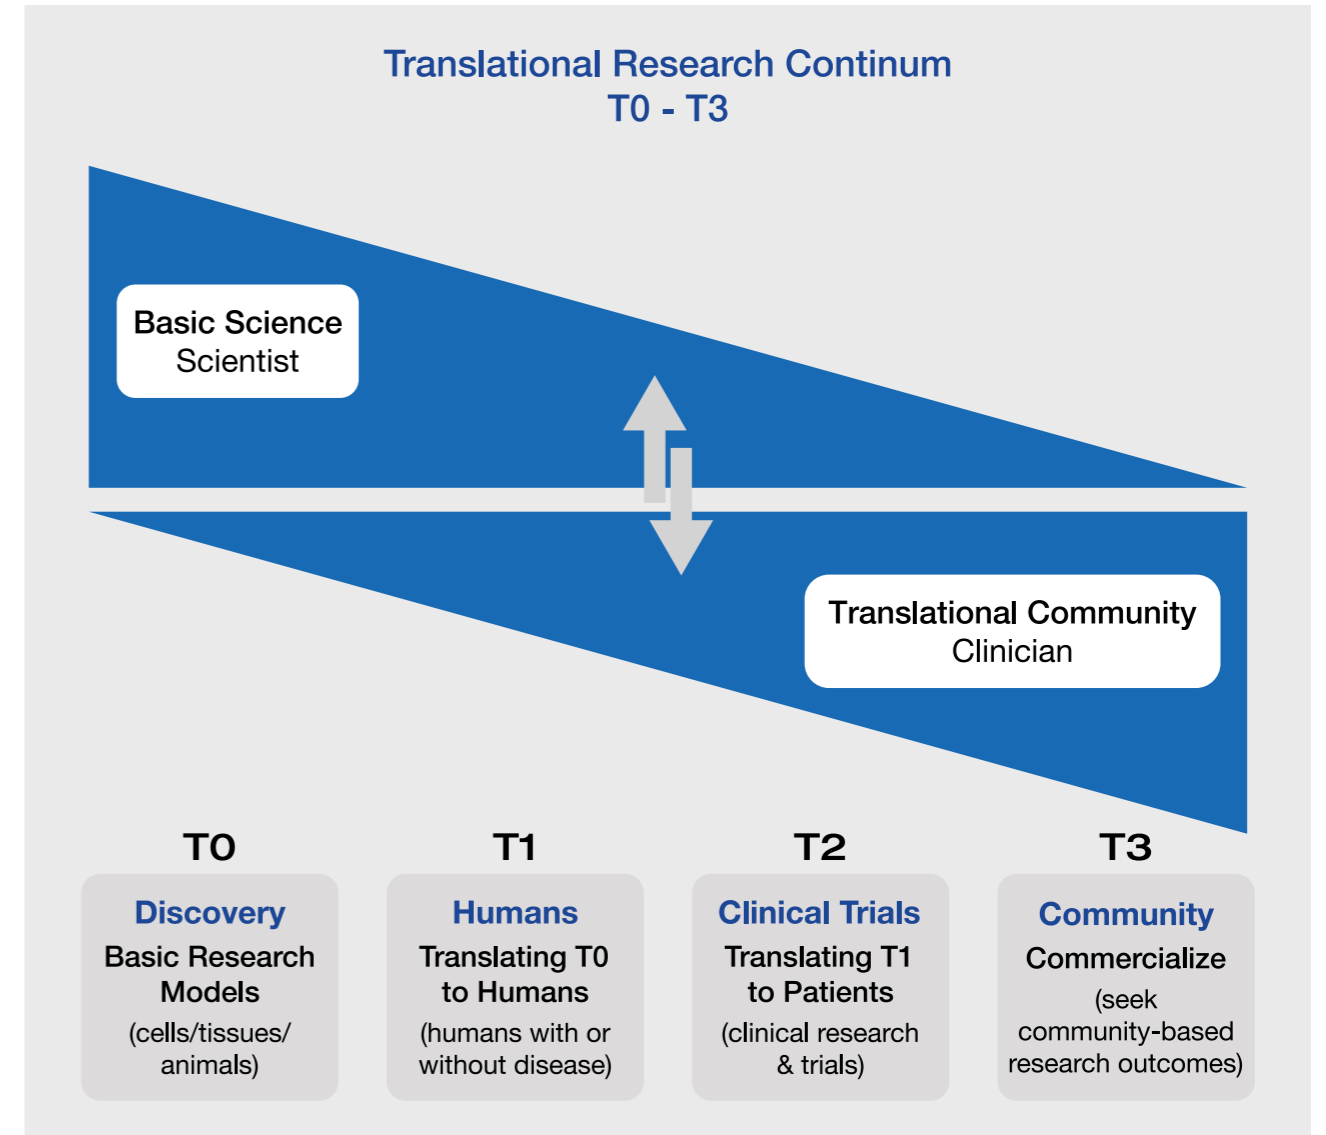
Translational Research Continuum
T0 - T3

Basic Science
Scientist

Translational Community
Clinician

T0

Discovery
Basic Research Models
(cells/tissues/ animals)

T1

Humans
Translating T0 to Humans
(humans with or without disease)

T2

Clinical Trials
Translating T1 to Patients
(clinical research & trials)

T3

Community
Commercialize
(seek community-based research outcomes)